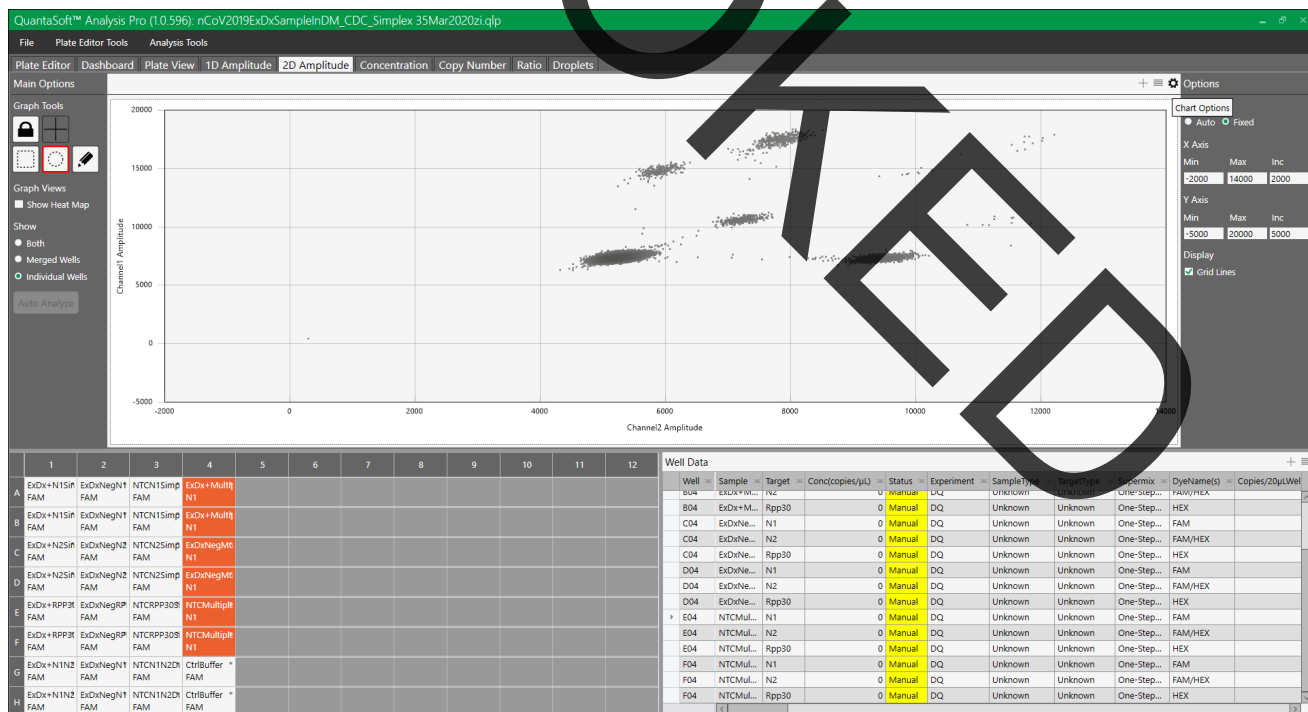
QuantaSoft™ Analysis Pro (1.0.596): nCoV2019ExDxSampleInDM_CDC_Simplex 35Mar2020zi.qlp

File Plate Editor Tools Analysis Tools

Plate Editor Dashboard Plate View 1D Amplitude 2D Amplitude Concentration Copy Number Ratio Droplets

Main Options

Graph Tools

Graph Views
Show Heat Map

Show
Both
Merged Wells
Individual Wells

Auto Analyze

Channel1 Amplitude
20000
15000
10000
5000
0
-5000
-2000 0 2000 4000 6000 8000 10000 12000 14000
Channel2 Amplitude

Options
Chart Options
Auto Fixed
X Axis
Min Max Inc
-2000 14000 2000
Y Axis
Min Max Inc
-5000 20000 5000
Display
Grid Lines

| | 1 | 2 | 3 | 4 | 5 | 6 | 7 | 8 | 9 | 10 | 11 | 12 |
|---|---|---|---|---|---|---|---|---|---|---|---|---|
| A | ExDx+N1Sir FAM | ExDxNegN1 FAM | NTCN1Simp FAM | ExDx+Multi N1 | | | | | | | | |
| B | ExDx+N1Sir FAM | ExDxNegN1 FAM | NTCN1Simp FAM | ExDx+Multi N1 | | | | | | | | |
| C | ExDx+N2Sir FAM | ExDxNegN2 FAM | NTCN2Simp FAM | ExDxNegMu N1 | | | | | | | | |
| D | ExDx+N2Sir FAM | ExDxNegN2 FAM | NTCN2Simp FAM | ExDxNegMu N1 | | | | | | | | |
| E | ExDx+RPP3 FAM | ExDxNegRP FAM | NTCRPP30S FAM | NTCMultipl N1 | | | | | | | | |
| F | ExDx+RPP3 FAM | ExDxNegRP FAM | NTCRPP30S FAM | NTCMultipl N1 | | | | | | | | |
| G | ExDx+N1N2 FAM | ExDxNegN1 FAM | NTCN1N2D FAM | CtrlBuffer * FAM | | | | | | | | |
| H | ExDx+N1N2 FAM | ExDxNegN1 FAM | NTCN1N2D FAM | CtrlBuffer * FAM | | | | | | | | |

Well Data

| Well | Sample | Target | Conc(copies/µL) | Status | Experiment | SampleType | TargetType | Supermix | DyeName(s) | Copies/20µLWel |
|---|---|---|---|---|---|---|---|---|---|---|
| B04 | ExDx+M... | N2 | 0 | Manual | DQ | Unknown | Unknown | One-Step... | FAM/HEX | |
| B04 | ExDx+M... | Rpp30 | 0 | Manual | DQ | Unknown | Unknown | One-Step... | HEX | |
| C04 | ExDxNe... | N1 | 0 | Manual | DQ | Unknown | Unknown | One-Step... | FAM | |
| C04 | ExDxNe... | N2 | 0 | Manual | DQ | Unknown | Unknown | One-Step... | FAM/HEX | |
| C04 | ExDxNe... | Rpp30 | 0 | Manual | DQ | Unknown | Unknown | One-Step... | HEX | |
| D04 | ExDxNe... | N1 | 0 | Manual | DQ | Unknown | Unknown | One-Step... | FAM | |
| D04 | ExDxNe... | N2 | 0 | Manual | DQ | Unknown | Unknown | One-Step... | FAM/HEX | |
| D04 | ExDxNe... | Rpp30 | 0 | Manual | DQ | Unknown | Unknown | One-Step... | HEX | |
| E04 | NTCMul... | N1 | 0 | Manual | DQ | Unknown | Unknown | One-Step... | FAM | |
| E04 | NTCMul... | N2 | 0 | Manual | DQ | Unknown | Unknown | One-Step... | FAM/HEX | |
| E04 | NTCMul... | Rpp30 | 0 | Manual | DQ | Unknown | Unknown | One-Step... | HEX | |
| F04 | NTCMul... | N1 | 0 | Manual | DQ | Unknown | Unknown | One-Step... | FAM | |
| F04 | NTCMul... | N2 | 0 | Manual | DQ | Unknown | Unknown | One-Step... | FAM/HEX | |
| F04 | NTCMul... | Rpp30 | 0 | Manual | DQ | Unknown | Unknown | One-Step... | HEX | |